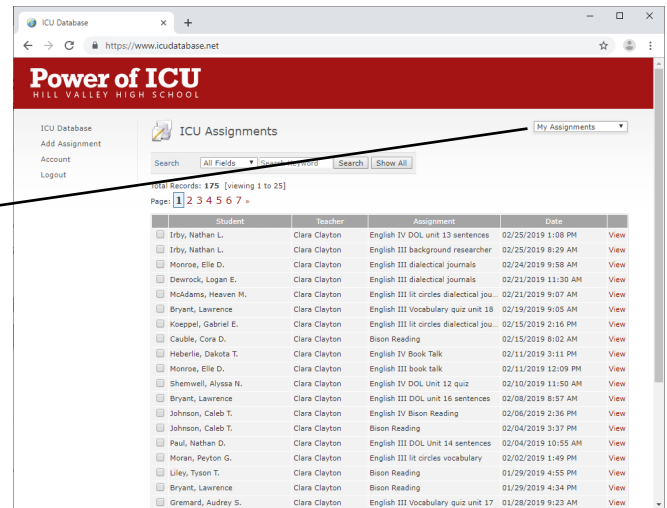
ICU Database ×

https://www.icudatabase.net

Power of ICU
HILL VALLEY HIGH SCHOOL

ICU Database
Add Assignment
Account
Logout

ICU Assignments

My Assignments

Search All Fields Search Keyword Search Show All

Total Records: 175 [viewing 1 to 25]
Page: 1 2 3 4 5 6 7 »

| | Student | Teacher | Assignment | Date | |
|---|---|---|---|---|---|
| | Irby, Nathan L. | Clara Clayton | English IV DOL unit 13 sentences | 02/25/2019 1:08 PM | View |
| | Irby, Nathan L. | Clara Clayton | English III background researcher | 02/25/2019 8:29 AM | View |
| | Monroe, Elle D. | Clara Clayton | English III dialectical journals | 02/24/2019 9:58 AM | View |
| | Dewrock, Logan E. | Clara Clayton | English III dialectical journals | 02/21/2019 11:30 AM | View |
| | McAdams, Heaven M. | Clara Clayton | English III lit circles dialectical jou... | 02/21/2019 9:07 AM | View |
| | Bryant, Lawrence | Clara Clayton | English III Vocabulary quiz unit 18 | 02/19/2019 9:05 AM | View |
| | Koeppel, Gabriel E. | Clara Clayton | English III lit circles dialectical jou... | 02/15/2019 2:16 PM | View |
| | Cauble, Cora D. | Clara Clayton | Bison Reading | 02/15/2019 8:02 AM | View |
| | Heberlie, Dakota T. | Clara Clayton | English IV Book Talk | 02/11/2019 3:11 PM | View |
| | Monroe, Elle D. | Clara Clayton | English III book talk | 02/11/2019 12:09 PM | View |
| | Shemwell, Alyssa N. | Clara Clayton | English IV DOL Unit 12 quiz | 02/10/2019 11:50 AM | View |
| | Bryant, Lawrence | Clara Clayton | English III DOL unit 16 sentences | 02/08/2019 8:57 AM | View |
| | Johnson, Caleb T. | Clara Clayton | English IV Bison Reading | 02/06/2019 2:36 PM | View |
| | Johnson, Caleb T. | Clara Clayton | Bison Reading | 02/04/2019 3:37 PM | View |
| | Paul, Nathan D. | Clara Clayton | English III DOL Unit 14 sentences | 02/04/2019 10:55 AM | View |
| | Moran, Peyton G. | Clara Clayton | English III lit circles vocabulary | 02/02/2019 1:49 PM | View |
| | Liley, Tyson T. | Clara Clayton | Bison Reading | 01/29/2019 4:55 PM | View |
| | Bryant, Lawrence | Clara Clayton | Bison Reading | 01/29/2019 4:34 PM | View |
| | Gremard, Audrey S. | Clara Clayton | English III Vocabulary quiz unit 17 | 01/28/2019 9:23 AM | View |